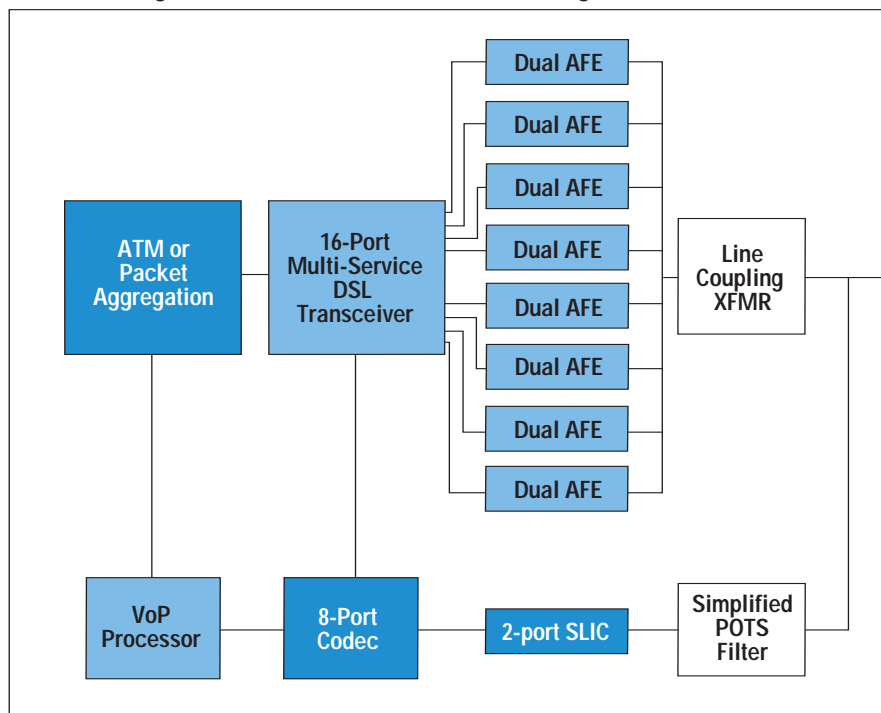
ATM or Packet Aggregation

16-Port Multi-Service DSL Transceiver

Dual AFE

Dual AFE

Dual AFE

Dual AFE

Dual AFE

Dual AFE

Dual AFE

Dual AFE

Line Coupling XFMR

VoP Processor

8-Port Codec

2-port SLIC

Simplified POTS Filter